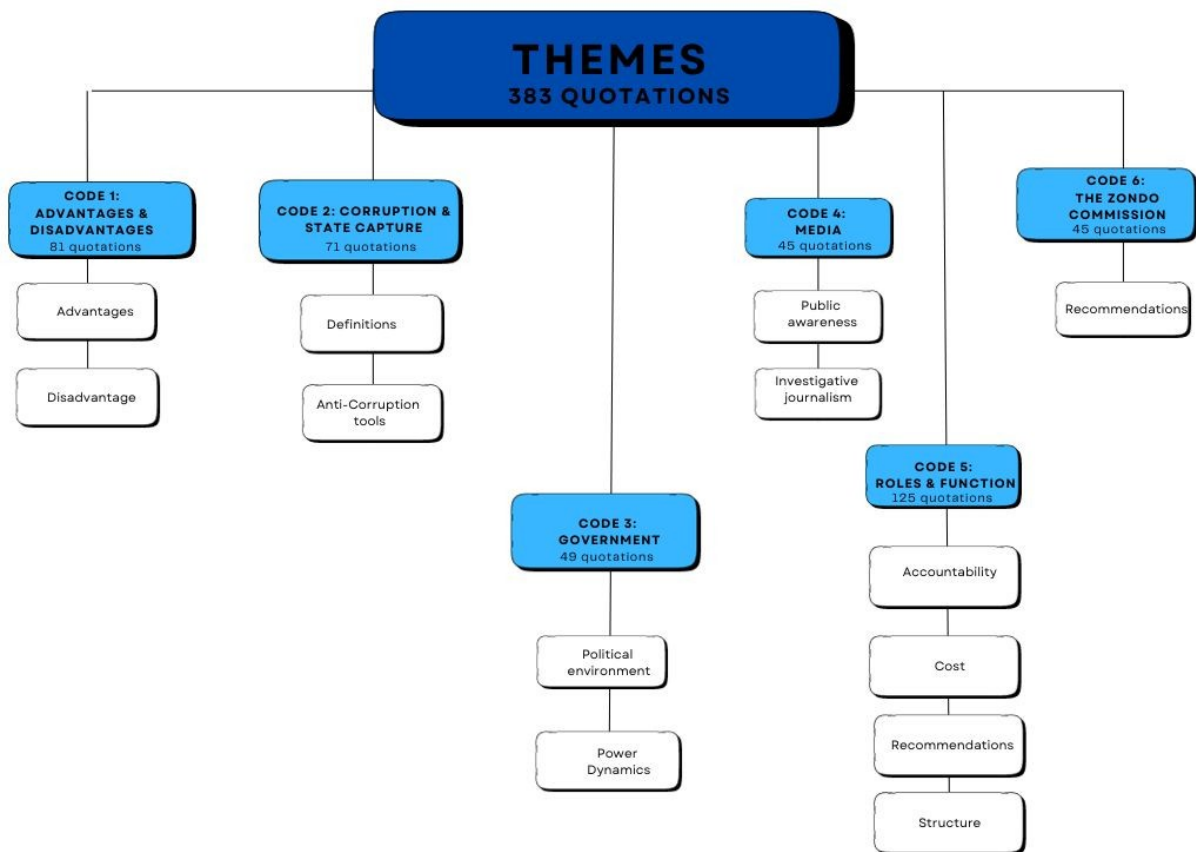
THEMES
383 QUOTATIONS

CODE 1: ADVANTAGES & DISADVANTAGES
81 quotations

Advantages

Disadvantage

CODE 2: CORRUPTION & STATE CAPTURE
71 quotations

Definitions

Anti-Corruption tools

CODE 3: GOVERNMENT
49 quotations

Political environment

Power Dynamics

CODE 4: MEDIA
45 quotations

Public awareness

Investigative journalism

CODE 5: ROLES & FUNCTION
125 quotations

Accountability

Cost

Recommendations

Structure

CODE 6: THE ZONDO COMMISSION
45 quotations

Recommendations